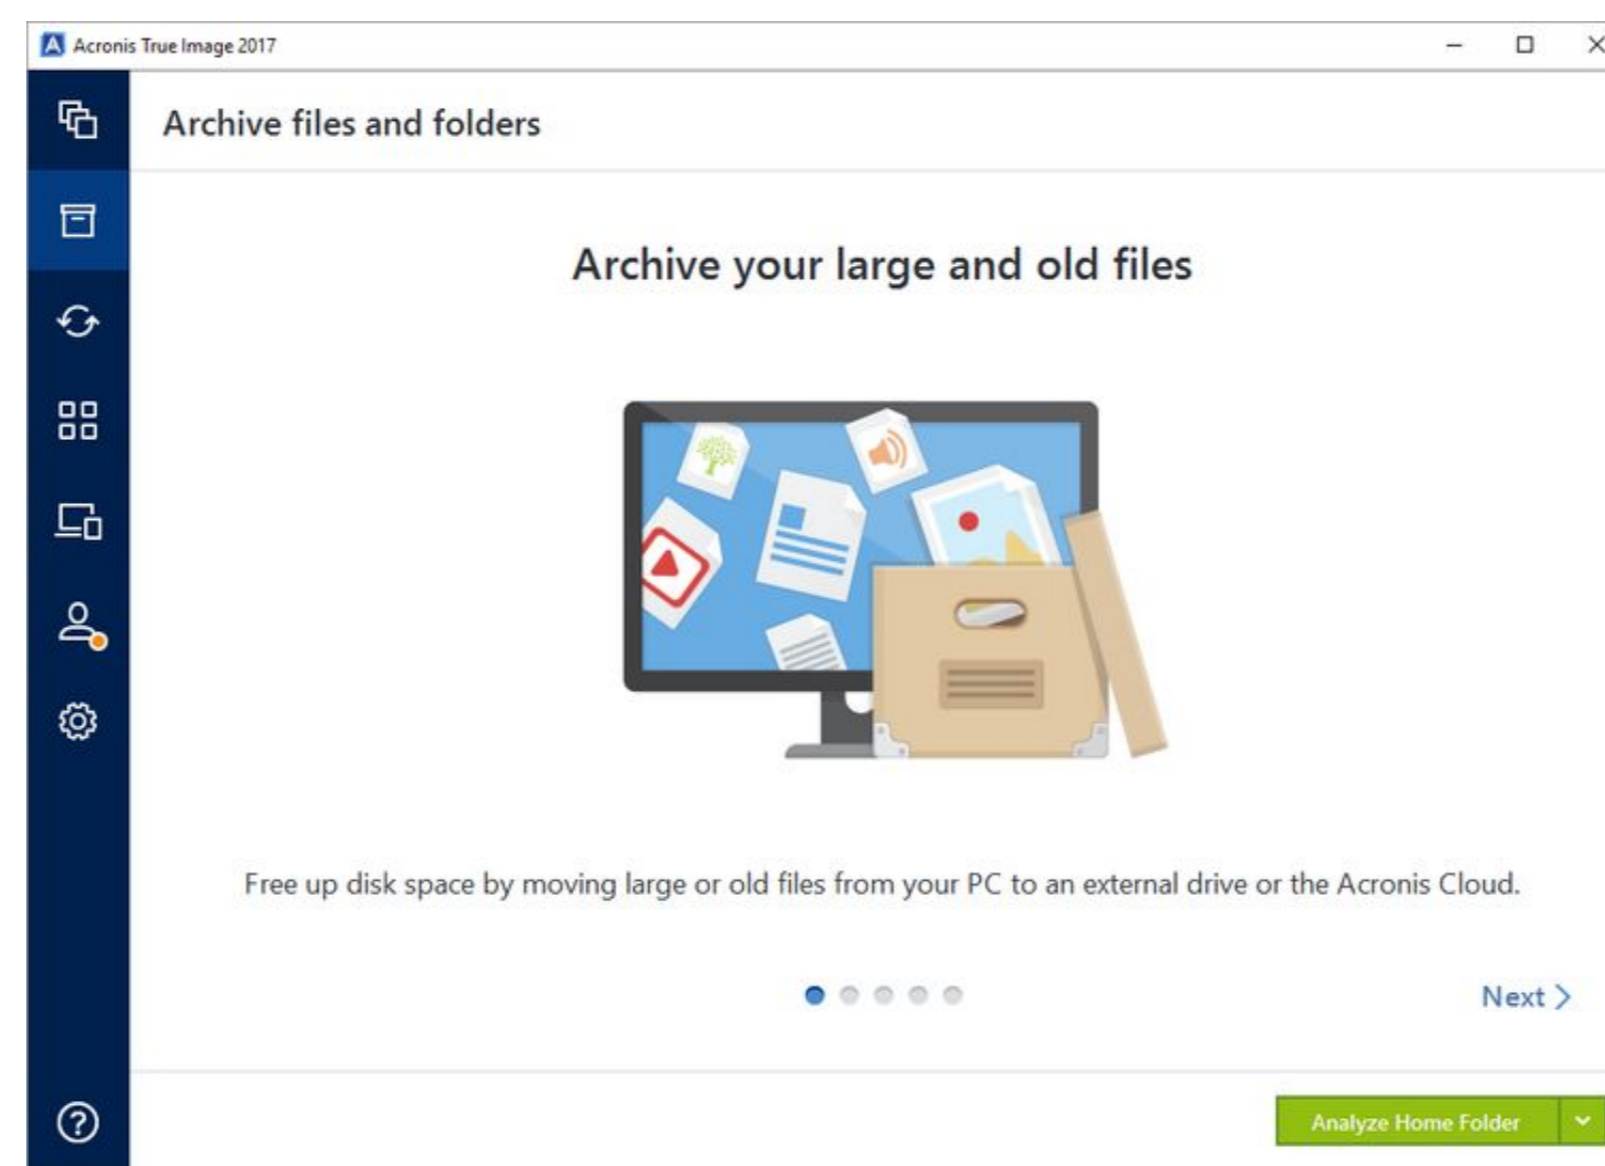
Acronis True Image 2017

Archive files and folders

Archive your large and old files

Free up disk space by moving large or old files from your PC to an external drive or the Acronis Cloud.

Next >

Analyze Home Folder